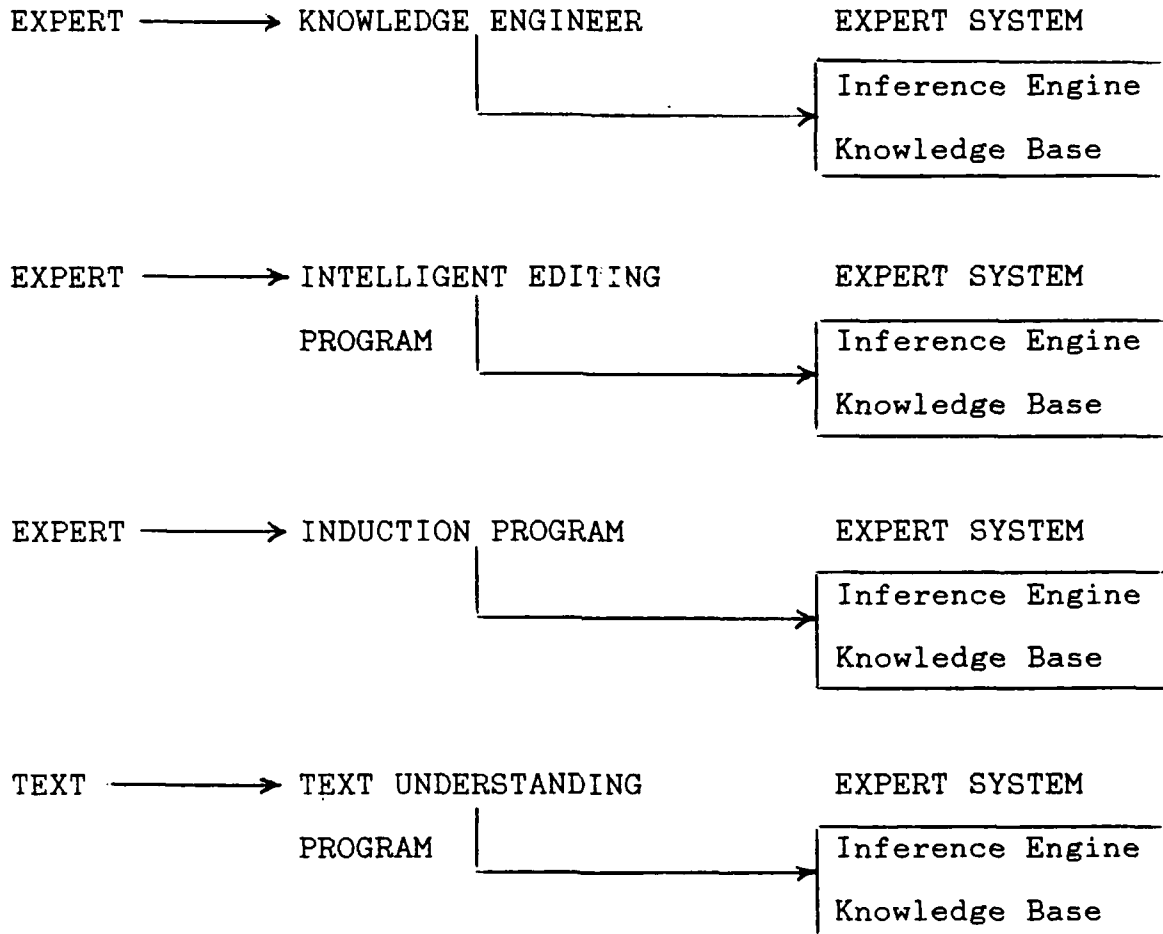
EXPERT → KNOWLEDGE ENGINEER

EXPERT SYSTEM

Inference Engine

Knowledge Base

EXPERT → INTELLIGENT EDITING PROGRAM

EXPERT SYSTEM

Inference Engine

Knowledge Base

EXPERT → INDUCTION PROGRAM

EXPERT SYSTEM

Inference Engine

Knowledge Base

TEXT → TEXT UNDERSTANDING PROGRAM

EXPERT SYSTEM

Inference Engine

Knowledge Base